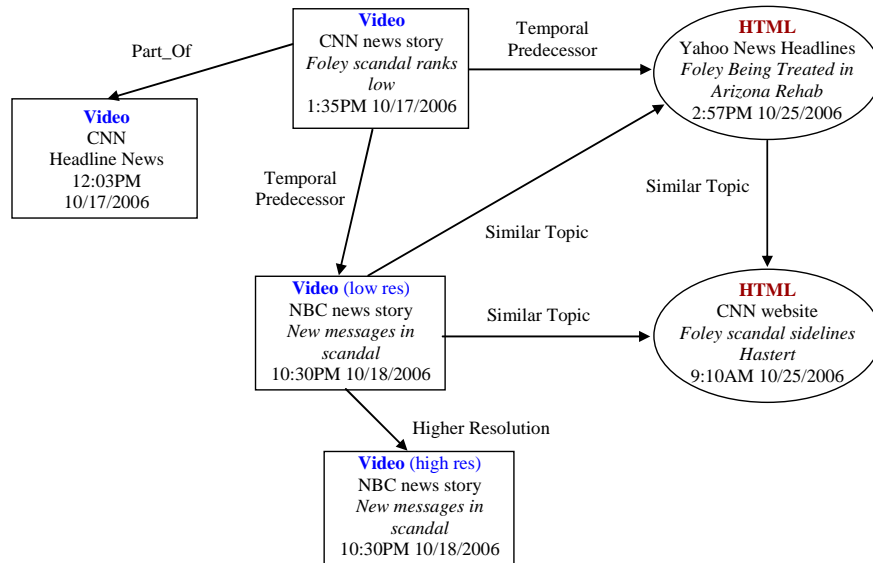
Video
CNN news story
*Foley scandal ranks low*
1:35PM 10/17/2006

Part_Of

Temporal Predecessor

HTML
Yahoo News Headlines
*Foley Being Treated in Arizona Rehab*
2:57PM 10/25/2006

Video
CNN
Headline News
12:03PM
10/17/2006

Temporal Predecessor

Similar Topic

Similar Topic

Video (low res)
NBC news story
*New messages in scandal*
10:30PM 10/18/2006

Similar Topic

HTML
CNN website
*Foley scandal sidelines Hastert*
9:10AM 10/25/2006

Higher Resolution

Video (high res)
NBC news story
*New messages in scandal*
10:30PM 10/18/2006